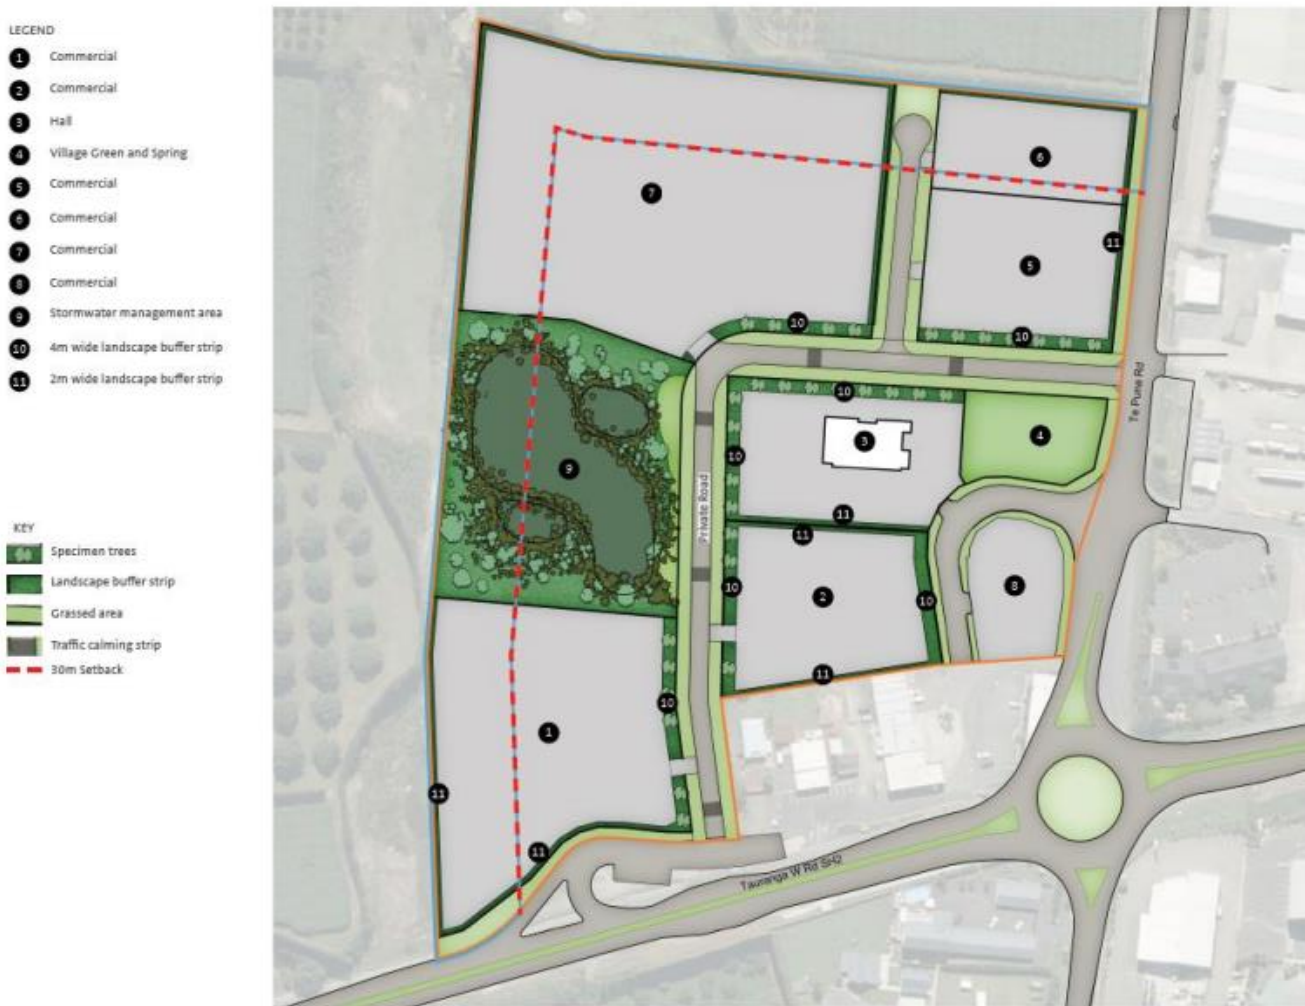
LEGEND
1 Commercial
2 Commercial
3 Hall
4 Village Green and Spring
5 Commercial
6 Commercial
7 Commercial
8 Commercial
9 Stormwater management area
10 4m wide landscape buffer strip
11 2m wide landscape buffer strip

KEY
Specimen trees
Landscape buffer strip
Grassed area
Traffic calming strip
30m Setback

7
6
11
5
10
10
10
3
4
9
10
Private Road
11
11
10
2
10
8
11
10
1
11
11
Te Puke Rd
Tauranga W Rd SH2